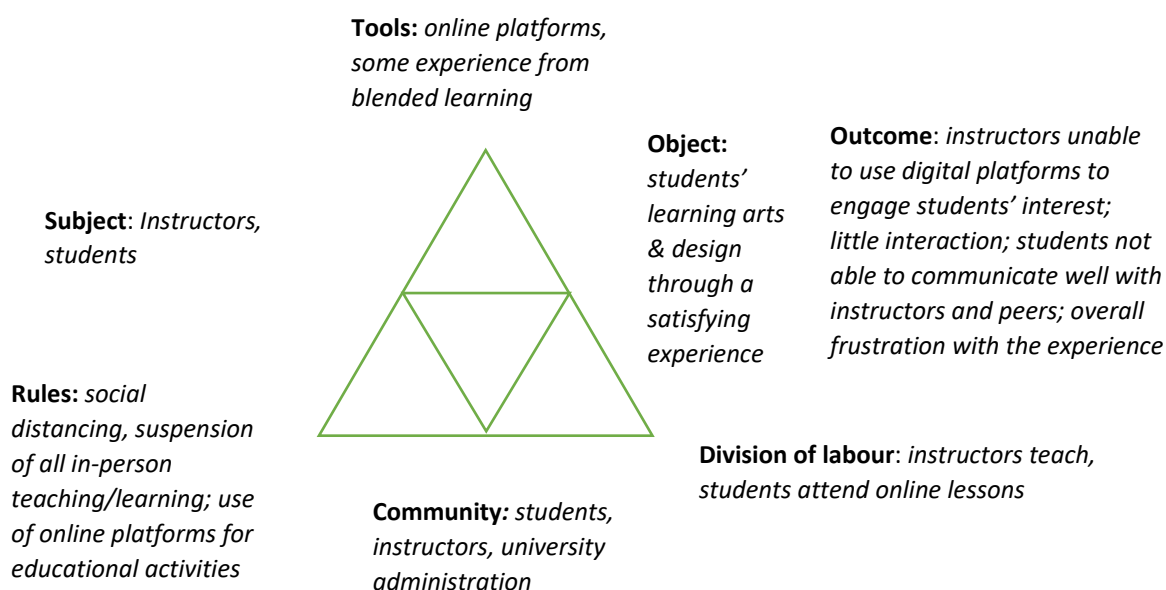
**Tools:** *online platforms, some experience from blended learning*

**Object:** *students' learning arts & design through a satisfying experience*

**Outcome**: *instructors unable to use digital platforms to engage students' interest; little interaction; students not able to communicate well with instructors and peers; overall frustration with the experience*

**Subject**: *Instructors, students*

**Rules:** *social distancing, suspension of all in-person teaching/learning; use of online platforms for educational activities*

**Division of labour**: *instructors teach, students attend online lessons*

**Community***: students, instructors, university administration*